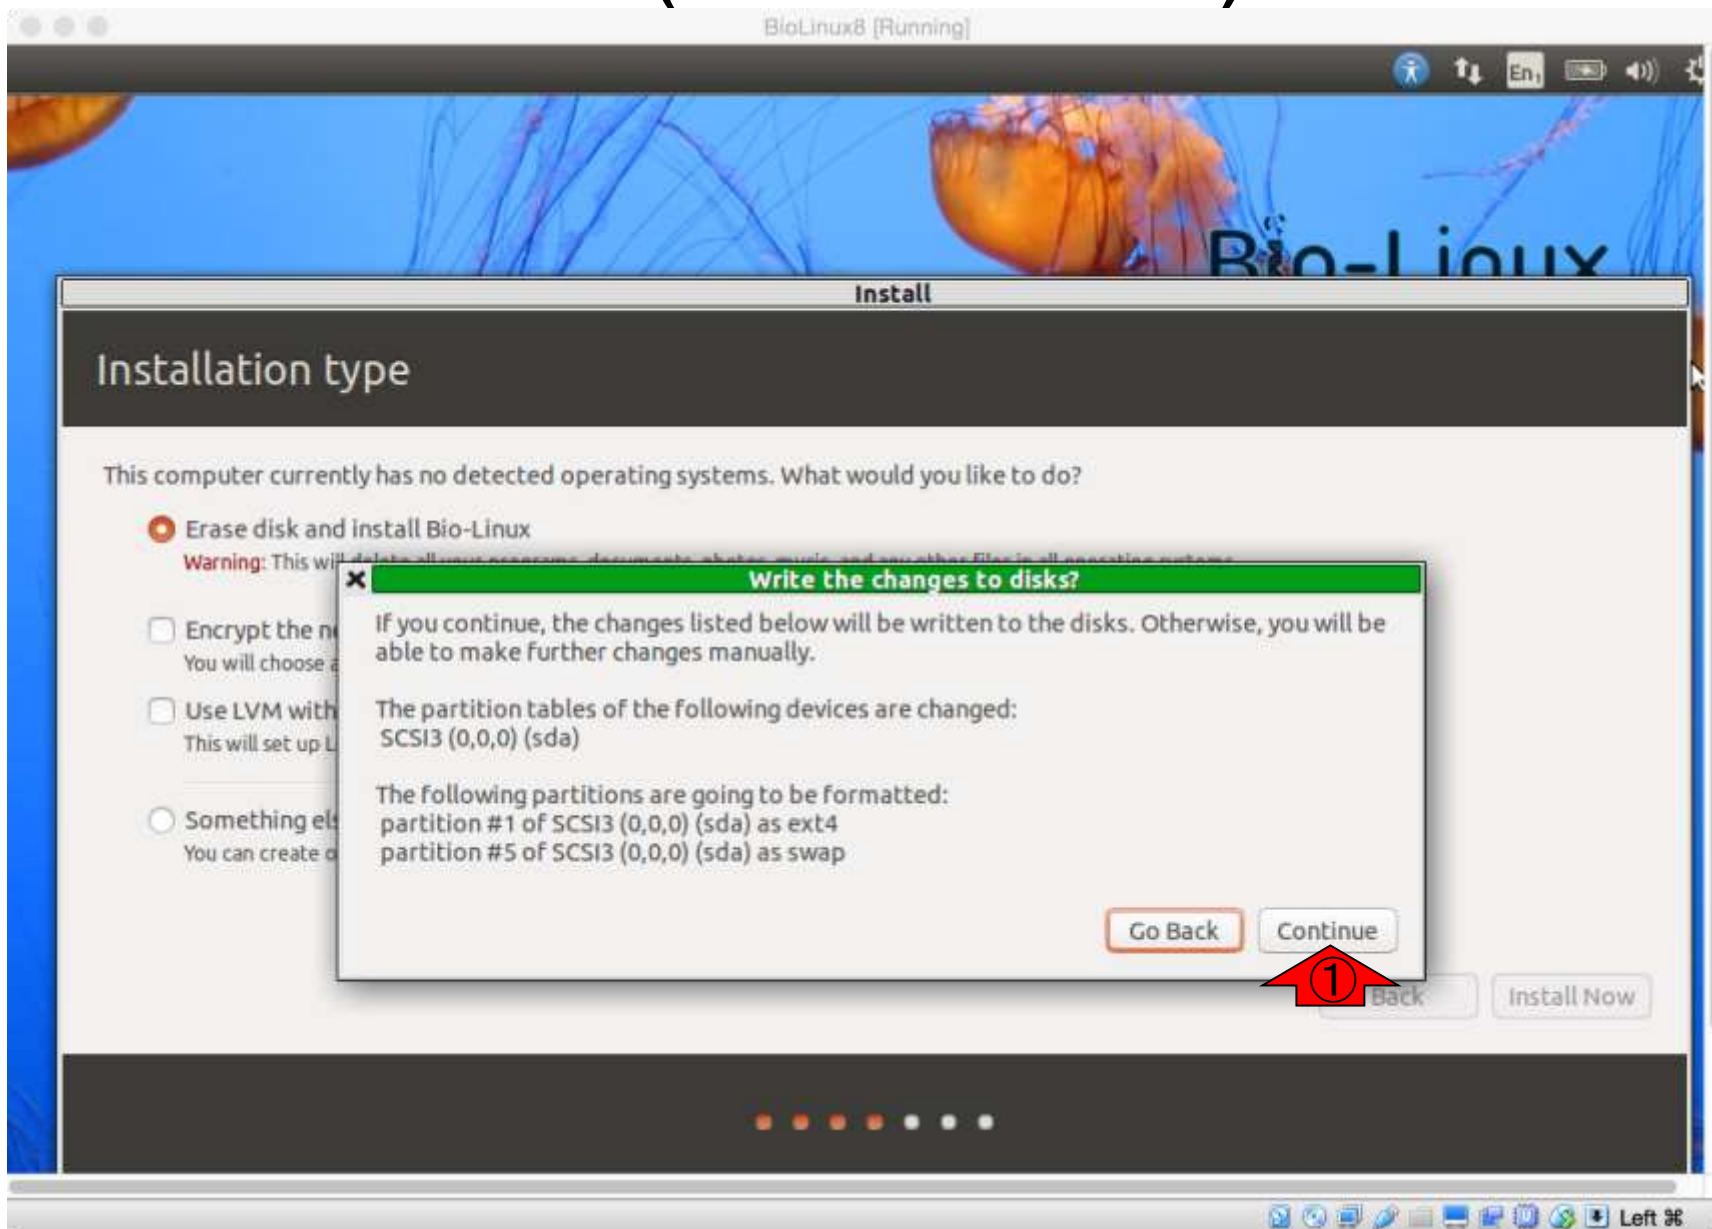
BioLinux8 [Running]

En

Bio-Linux

Install

Installation type

This computer currently has no detected operating systems. What would you like to do?

Erase disk and install Bio-Linux
Warning: This wi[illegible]

Encrypt the n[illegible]
You will choose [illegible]

Use LVM with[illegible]
This will set up L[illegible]

Something el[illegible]
You can create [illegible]

Write the changes to disks?

If you continue, the changes listed below will be written to the disks. Otherwise, you will be able to make further changes manually.

The partition tables of the following devices are changed:
SCSI3 (0,0,0) (sda)

The following partitions are going to be formatted:
partition #1 of SCSI3 (0,0,0) (sda) as ext4
partition #5 of SCSI3 (0,0,0) (sda) as swap

Go Back Continue

①

Back Install Now

Left ⌘